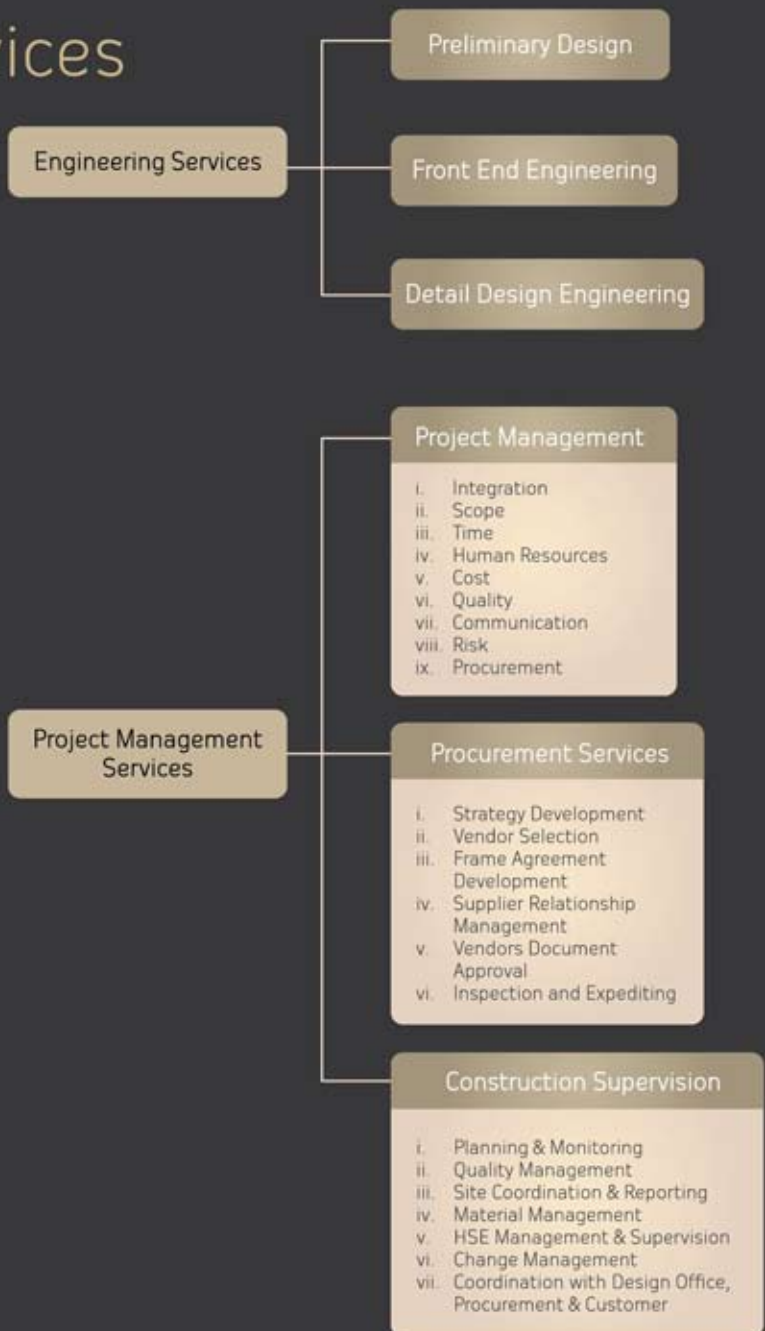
ices

Engineering Services

Preliminary Design

Front End Engineering

Detail Design Engineering

Project Management Services

Project Management

i. Integration
ii. Scope
iii. Time
iv. Human Resources
v. Cost
vi. Quality
vii. Communication
viii. Risk
ix. Procurement

Procurement Services

i. Strategy Development
ii. Vendor Selection
iii. Frame Agreement Development
iv. Supplier Relationship Management
v. Vendors Document Approval
vi. Inspection and Expediting

Construction Supervision

i. Planning & Monitoring
ii. Quality Management
iii. Site Coordination & Reporting
iv. Material Management
v. HSE Management & Supervision
vi. Change Management
vii. Coordination with Design Office, Procurement & Customer